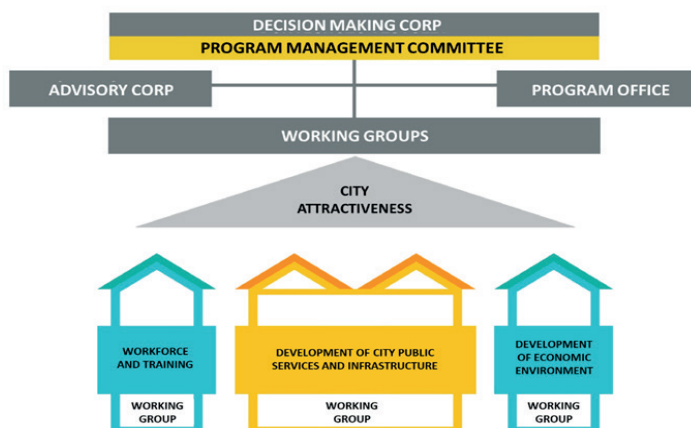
DECISION MAKING CORP
PROGRAM MANAGEMENT COMMITTEE
ADVISORY CORP
PROGRAM OFFICE
WORKING GROUPS
CITY ATTRACTIVENESS
WORKFORCE AND TRAINING
WORKING GROUP
DEVELOPMENT OF CITY PUBLIC SERVICES AND INFRASTRUCTURE
WORKING GROUP
DEVELOPMENT OF ECONOMIC ENVIRONMENT
WORKING GROUP